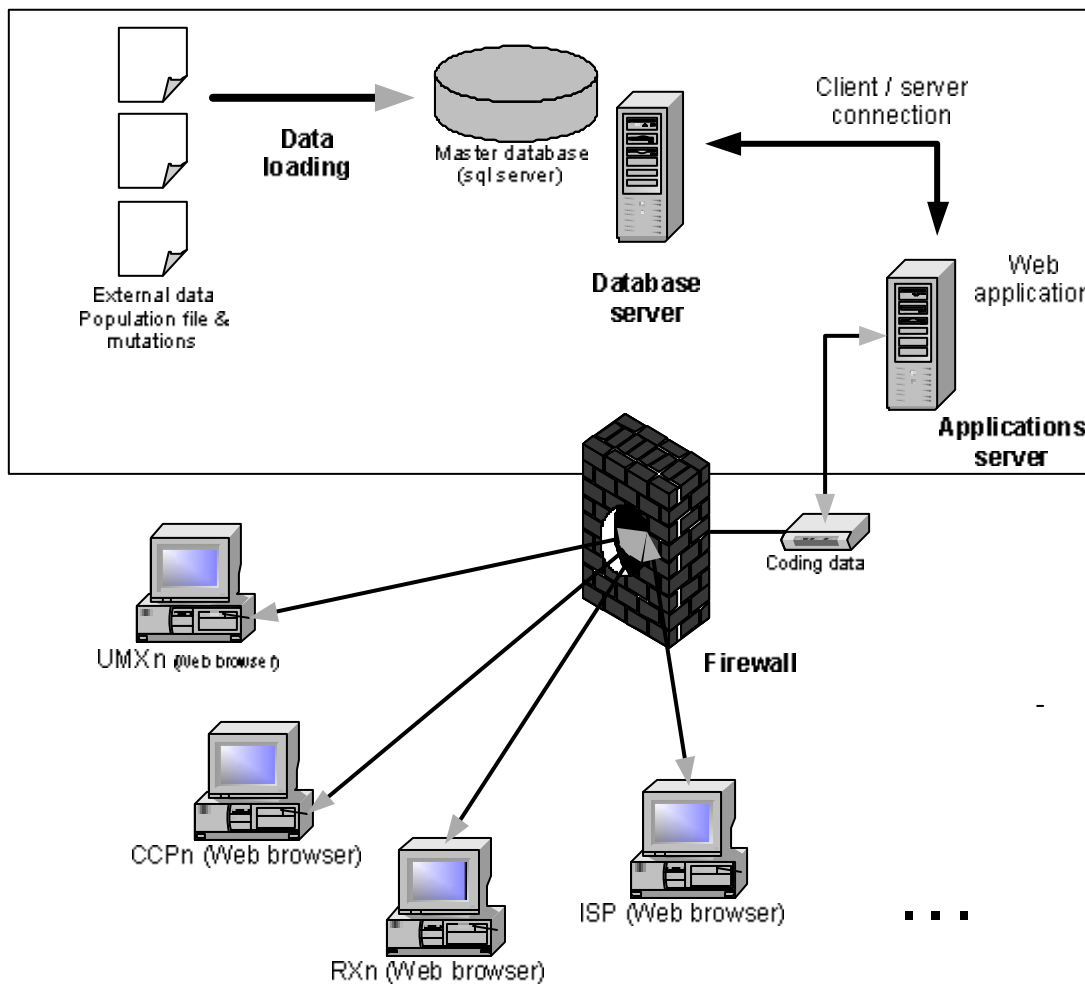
Data loading

Master database (sql server)

Client / server connection

External data Population file & mutations

Database server

Web applicatio

Applications server

Coding data

Firewall

UMXn (Web browser)

CCPn (Web browser)

RXn (Web browser)

ISP (Web browser)

...